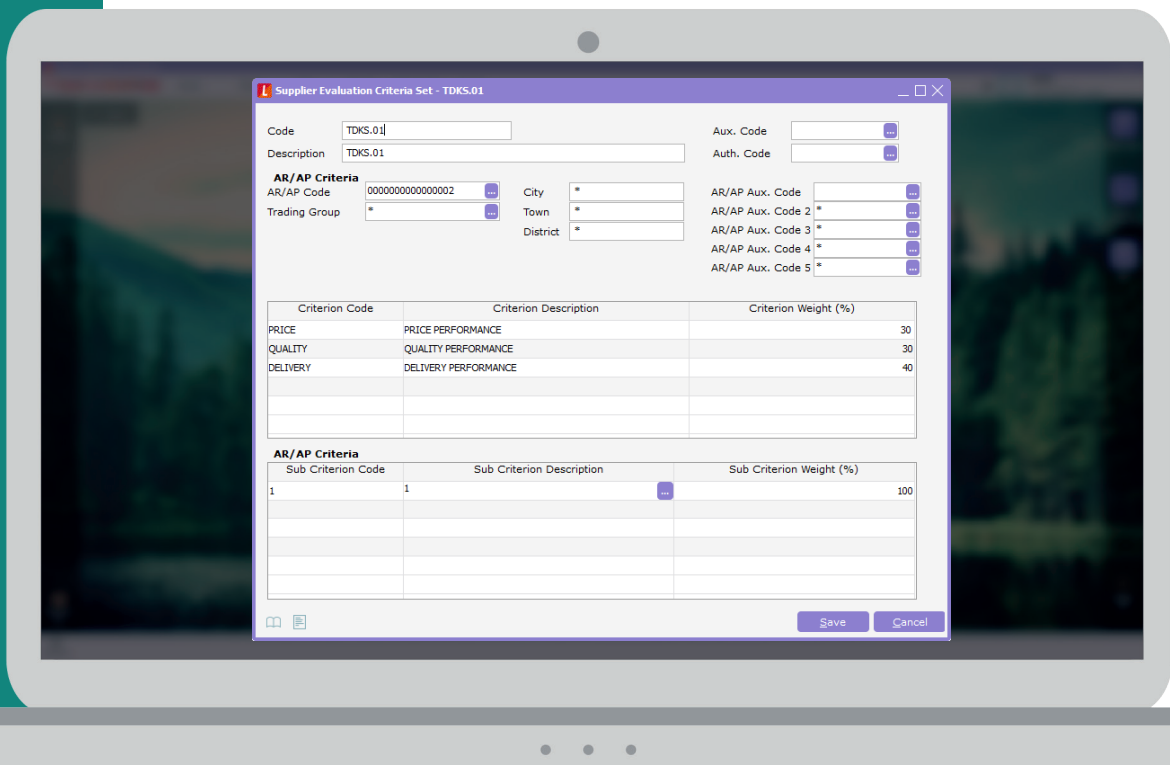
Supplier Evaluation Criteria Set - TDKS.01

Code TDKS.01
Description TDKS.01
Aux. Code ...
Auth. Code ...

AR/AP Criteria
AR/AP Code 0000000000000002 ...
Trading Group * ...
City *
Town *
District *
AR/AP Aux. Code ...
AR/AP Aux. Code 2 * ...
AR/AP Aux. Code 3 * ...
AR/AP Aux. Code 4 * ...
AR/AP Aux. Code 5 * ...

| Criterion Code | Criterion Description | Criterion Weight (%) |
|---|---|---|
| PRICE | PRICE PERFORMANCE | 30 |
| QUALITY | QUALITY PERFORMANCE | 30 |
| DELIVERY | DELIVERY PERFORMANCE | 40 |

AR/AP Criteria

| Sub Criterion Code | Sub Criterion Description | Sub Criterion Weight (%) |
|---|---|---|
| 1 | 1 ... | 100 |

Save Cancel